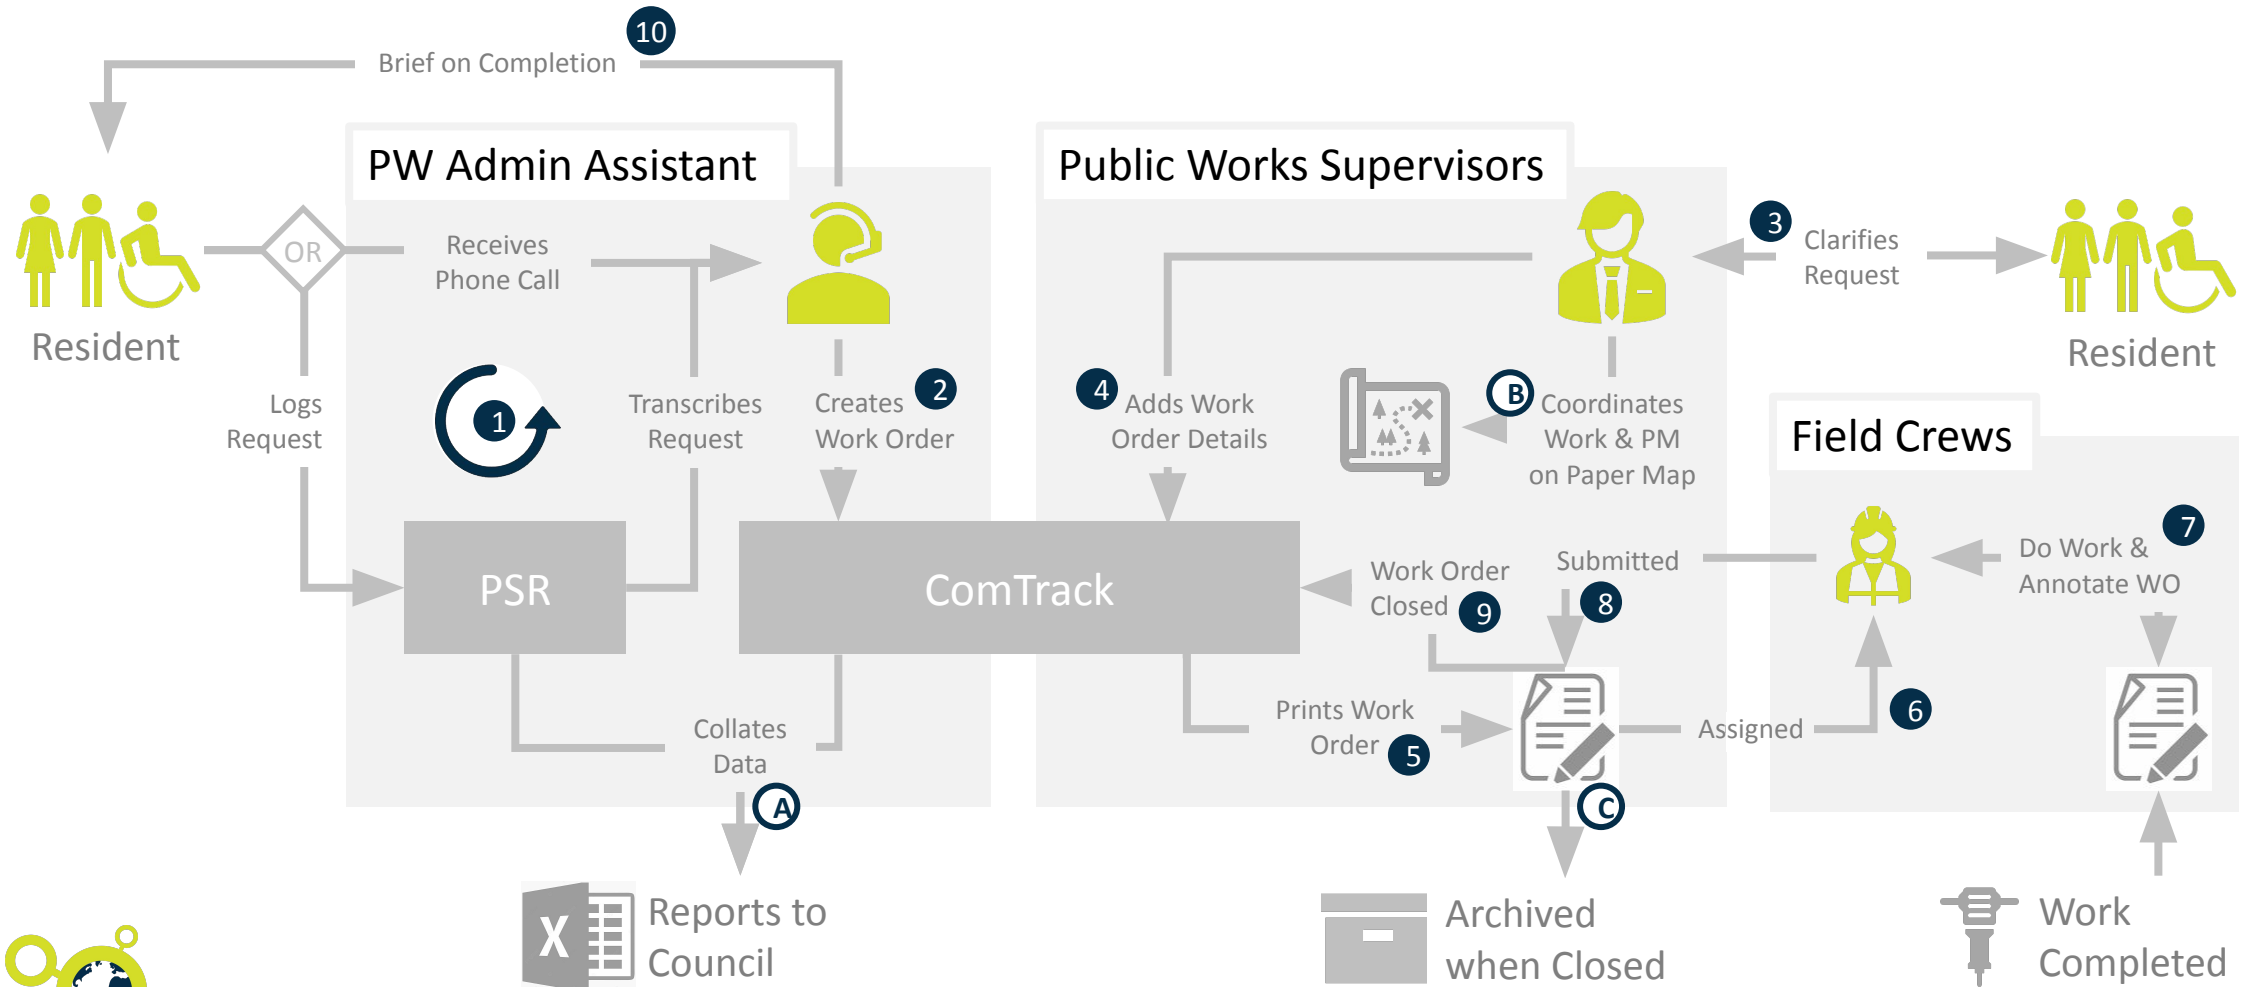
10
Brief on Completion

PW Admin Assistant

Public Works Supervisors

Resident

OR

Receives Phone Call

Logs Request

1

Transcribes Request

Creates Work Order 2

3 Clarifies Request

Resident

4 Adds Work Order Details

B Coordinates Work & PM on Paper Map

Field Crews

PSR

ComTrack

Work Order Closed 9

Submitted 8

Do Work & Annotate WO 7

Prints Work Order 5

Assigned

6

Collates Data

A

C

X

Reports to Council

Archived when Closed

Work Completed